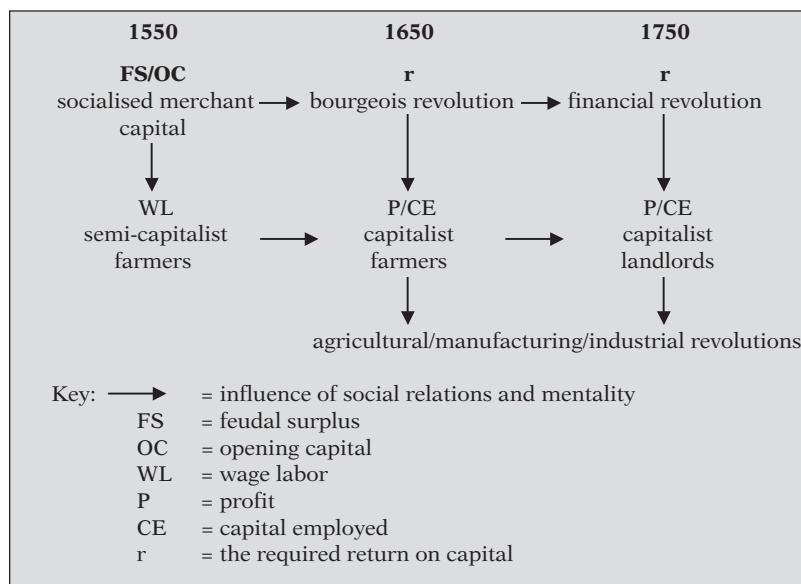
**1550**

**FS/OC**
socialised merchant capital

WL
semi-capitalist farmers

**1650**

**r**
bourgeois revolution

P/CE
capitalist farmers

**1750**

**r**
financial revolution

P/CE
capitalist landlords

agricultural/manufacturing/industrial revolutions

Key: ⟶ = influence of social relations and mentality
FS = feudal surplus
OC = opening capital
WL = wage labor
P = profit
CE = capital employed
r = the required return on capital